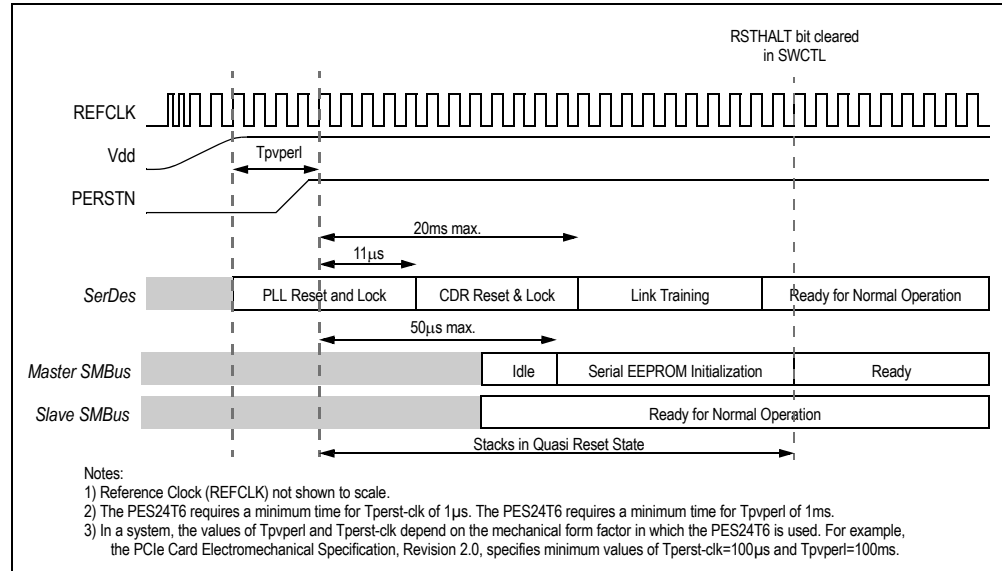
RSTHALT bit cleared in SWCTL

REFCLK

Vdd

Tpvperl

PERSTN

20ms max.

11$\mu$s

SerDes

PLL Reset and Lock

CDR Reset & Lock

Link Training

Ready for Normal Operation

50$\mu$s max.

Master SMBus

Idle

Serial EEPROM Initialization

Ready

Slave SMBus

Ready for Normal Operation

Stacks in Quasi Reset State

Notes:
1) Reference Clock (REFCLK) not shown to scale.
2) The PES24T6 requires a minimum time for Tperst-clk of 1$\mu$s. The PES24T6 requires a minimum time for Tpvperl of 1ms.
3) In a system, the values of Tpvperl and Tperst-clk depend on the mechanical form factor in which the PES24T6 is used. For example, the PCIe Card Electromechanical Specification, Revision 2.0, specifies minimum values of Tperst-clk=100$\mu$s and Tpvperl=100ms.